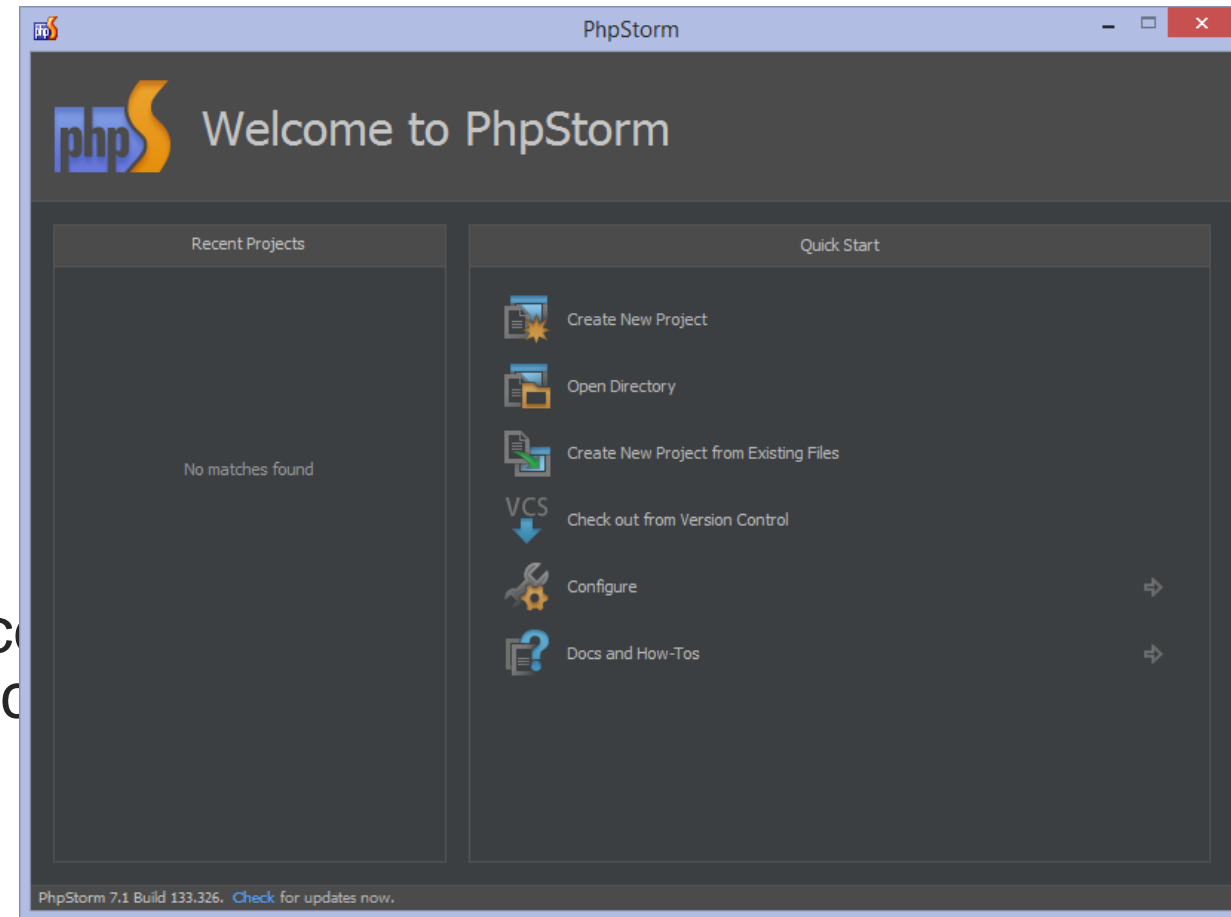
PhpStorm

Welcome to PhpStorm

Recent Projects

No matches found

Quick Start

Create New Project

Open Directory

Create New Project from Existing Files

VCS

Check out from Version Control

Configure

Docs and How-Tos

PhpStorm 7.1 Build 133.326. Check for updates now.